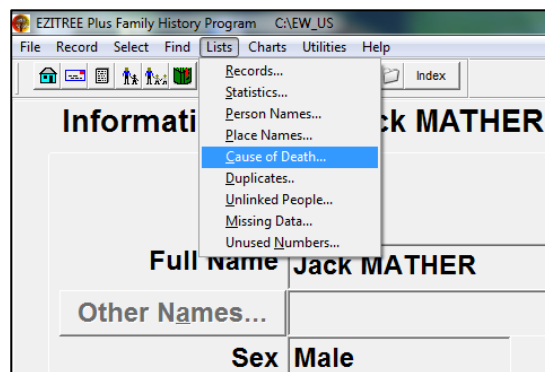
EZITREE Plus Family History Program C:\EW_US
File Record Select Find Lists Charts Utilities Help
Index
Informati
ck MATHER
Records...
Statistics...
Person Names...
Place Names...
Cause of Death...
Duplicates..
Unlinked People...
Missing Data...
Unused Numbers...
Full Name Jack MATHER
Other Names...
Sex Male